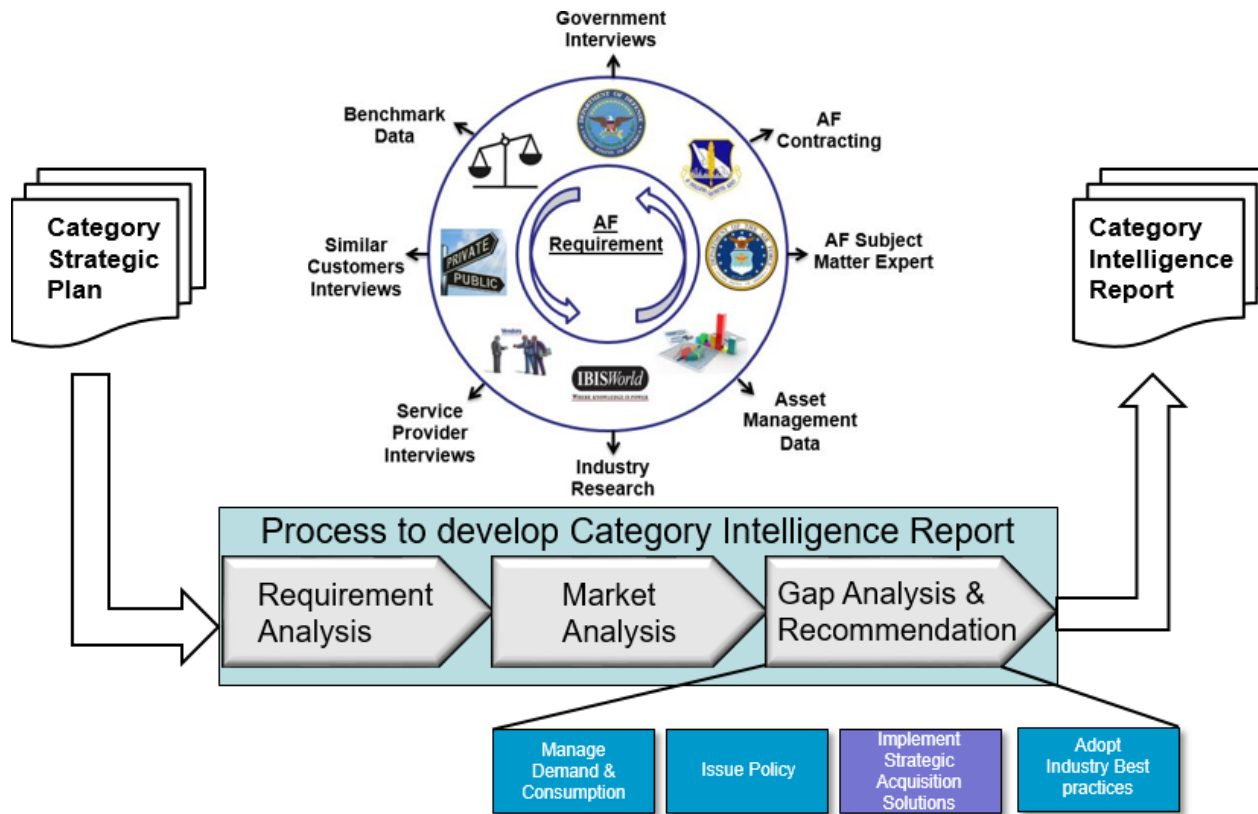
Government Interviews

Benchmark Data

AF Contracting

AF Requirement

Similar Customers Interviews

PRIVATE

PUBLIC

AF Subject Matter Expert

Category Strategic Plan

Category Intelligence Report

IBISWorld

Service Provider Interviews

Industry Research

Asset Management Data

Process to develop Category Intelligence Report

Requirement Analysis

Market Analysis

Gap Analysis & Recommendation

Manage Demand & Consumption

Issue Policy

Implement Strategic Acquisition Solutions

Adopt Industry Best practices